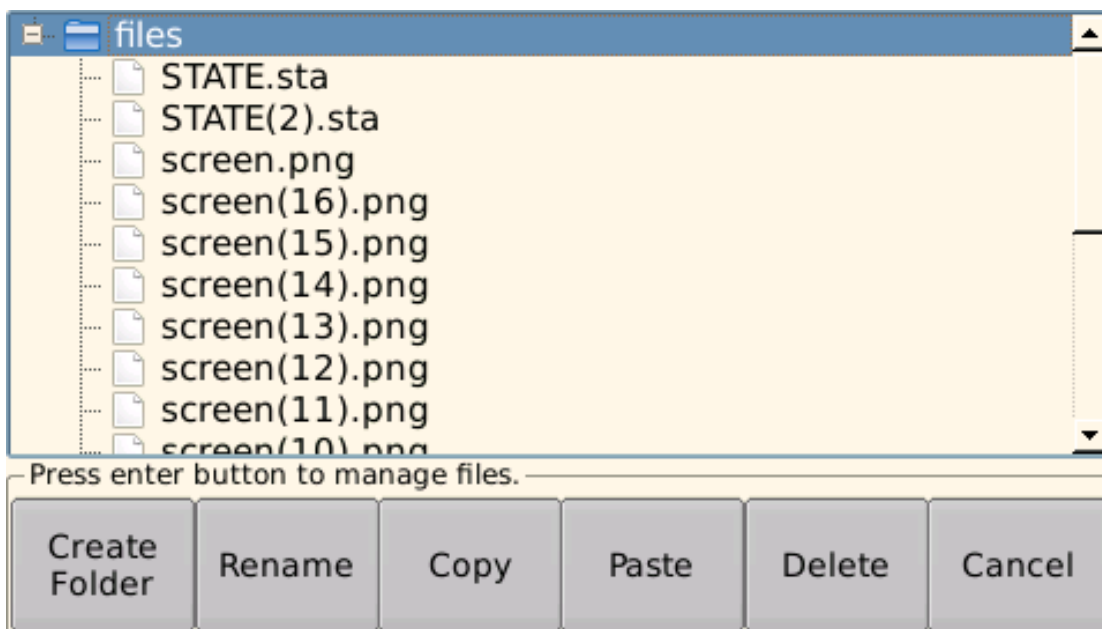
files
STATE.sta
STATE(2).sta
screen.png
screen(16).png
screen(15).png
screen(14).png
screen(13).png
screen(12).png
screen(11).png
screen(10).png

Press enter button to manage files.

Create Folder
Rename
Copy
Paste
Delete
Cancel